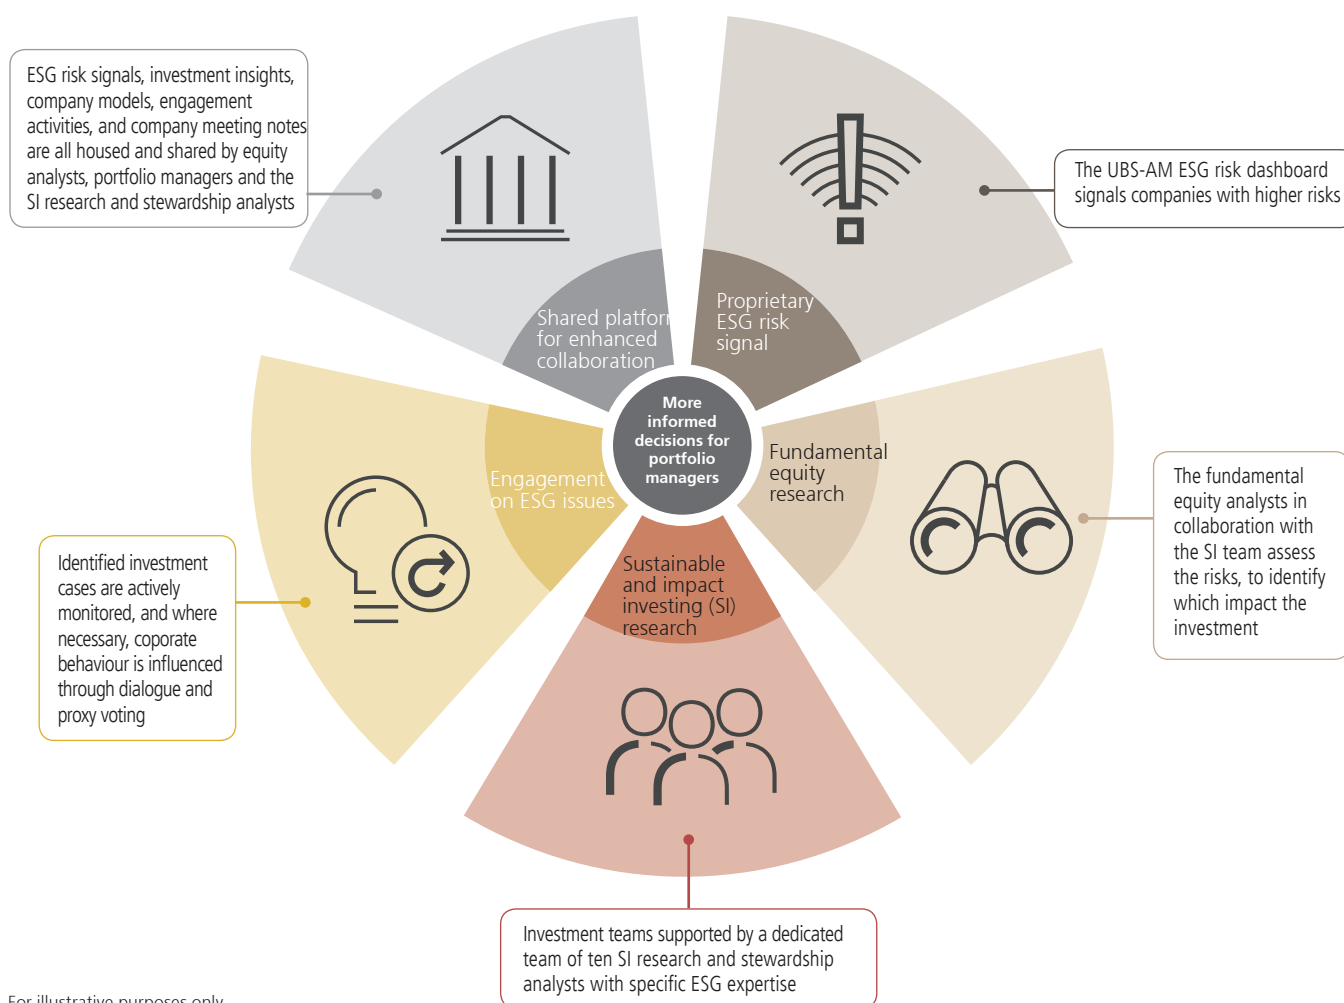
ESG risk signals, investment insights, company models, engagement activities, and company meeting notes are all housed and shared by equity analysts, portfolio managers and the SI research and stewardship analysts

The UBS-AM ESG risk dashboard signals companies with higher risks

Shared platfor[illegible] for enhanced collaboration

Proprietary ESG risk signal

More informed decisions for portfolio managers

Engagement on ESG issues

Fundamental equity research

Sustainable and impact investing (SI) research

The fundamental equity analysts in collaboration with the SI team assess the risks, to identify which impact the investment

Identified investment cases are actively monitored, and where necessary, coporate behaviour is influenced through dialogue and proxy voting

Investment teams supported by a dedicated team of ten SI research and stewardship analysts with specific ESG expertise

For illustrative purposes only